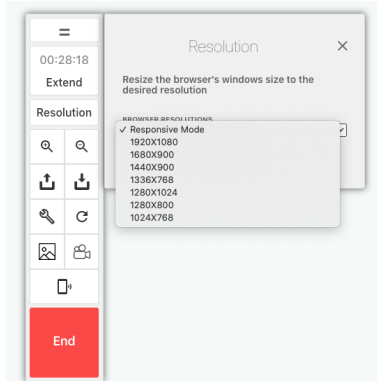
=
00:28:18
Extend
Resolution
End

Resolution ×
Resize the browser's windows size to the desired resolution

BROWSER RESOLUTIONS
✓ Responsive Mode
1920X1080
1680X900
1440X900
1336X768
1280X1024
1280X800
1024X768